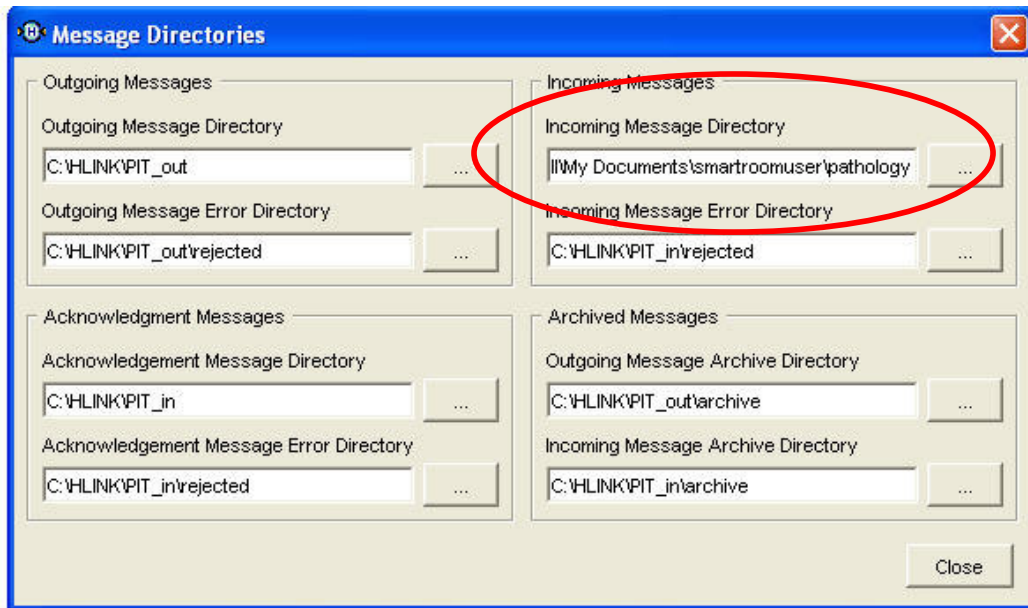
Message Directories

Outgoing Messages

Outgoing Message Directory

C:\HLINK\PIT_out

...

Outgoing Message Error Directory

C:\HLINK\PIT_out\rejected

...

Incoming Messages

Incoming Message Directory

ll\My Documents\smartroomuser\pathology

...

Incoming Message Error Directory

C:\HLINK\PIT_in\rejected

...

Acknowledgment Messages

Acknowledgement Message Directory

C:\HLINK\PIT_in

...

Acknowledgement Message Error Directory

C:\HLINK\PIT_in\rejected

...

Archived Messages

Outgoing Message Archive Directory

C:\HLINK\PIT_out\archive

...

Incoming Message Archive Directory

C:\HLINK\PIT_in\archive

...

Close